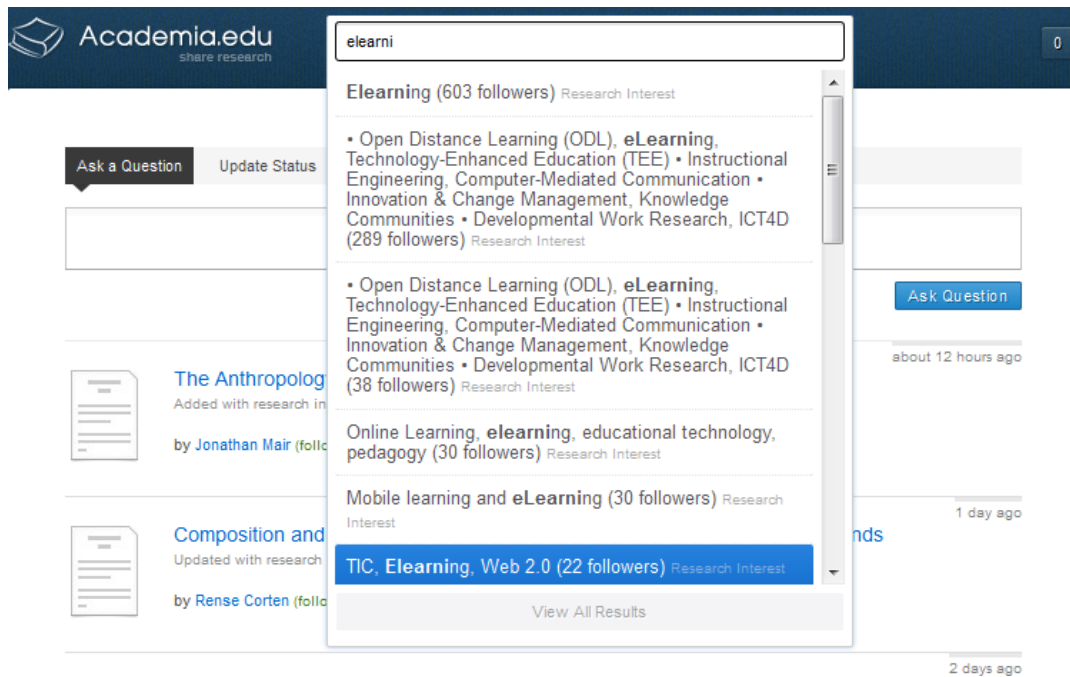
Academia.edu
share research

0

elearni

Elearning (603 followers) Research Interest

• Open Distance Learning (ODL), eLearning, Technology-Enhanced Education (TEE) • Instructional Engineering, Computer-Mediated Communication • Innovation & Change Management, Knowledge Communities • Developmental Work Research, ICT4D (289 followers) Research Interest

• Open Distance Learning (ODL), eLearning, Technology-Enhanced Education (TEE) • Instructional Engineering, Computer-Mediated Communication • Innovation & Change Management, Knowledge Communities • Developmental Work Research, ICT4D (38 followers) Research Interest

Online Learning, elearning, educational technology, pedagogy (30 followers) Research Interest

Mobile learning and eLearning (30 followers) Research Interest

TIC, Elearning, Web 2.0 (22 followers) Research Interest

View All Results

Ask a Question

Update Status

Ask Question

about 12 hours ago

The Anthropolog

Added with research in

by Jonathan Mair (follo

1 day ago

Composition and

nds

Updated with research

by Rense Corten (follo

2 days ago